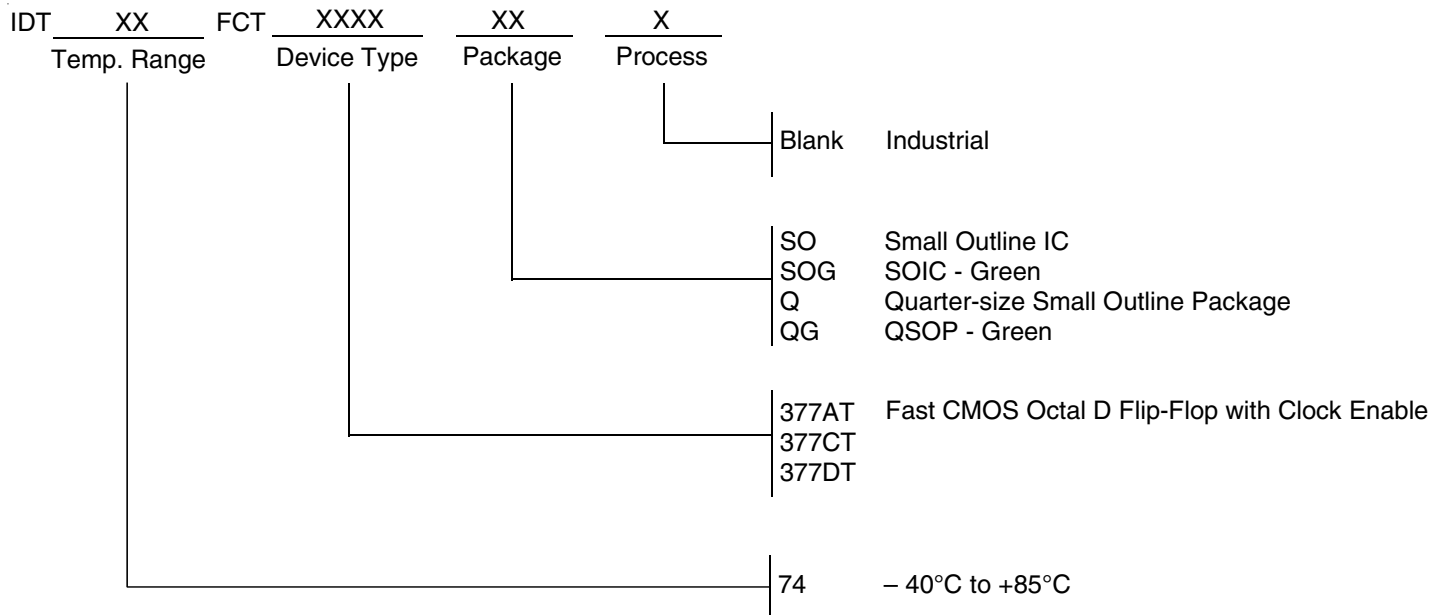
IDT XX FCT XXXX XX X
Temp. Range Device Type Package Process

Blank Industrial

SO Small Outline IC
SOG SOIC - Green
Q Quarter-size Small Outline Package
QG QSOP - Green

377AT Fast CMOS Octal D Flip-Flop with Clock Enable
377CT
377DT

74 – 40°C to +85°C